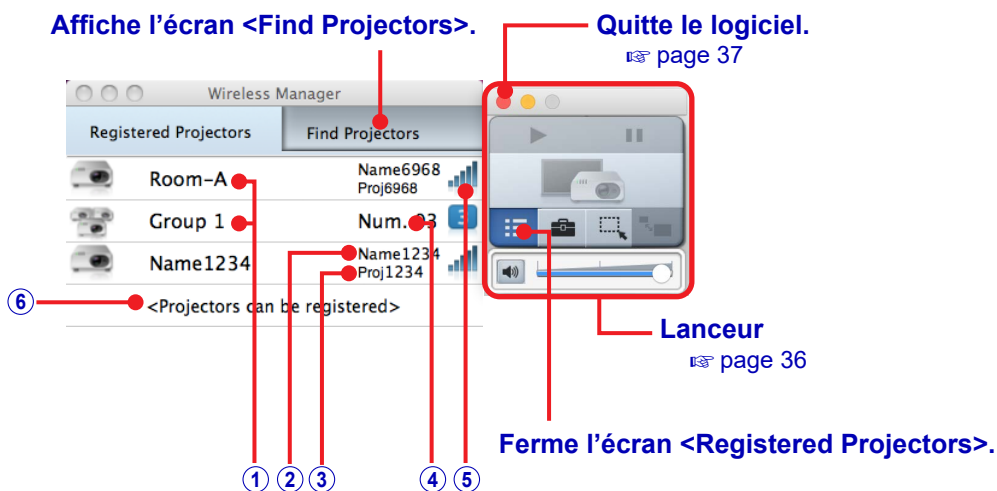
Affiche l’écran <Find Projectors>.

Quitte le logiciel.
☞ page 37

Wireless Manager

Registered Projectors

Find Projectors

Room-A

Name6968
Proj6968

Group 1

Num. 03

Name1234

Name1234

Proj1234

⑥

<Projectors can be registered>

Lanceur
☞ page 36

Ferme l’écran <Registered Projectors>.

① ② ③ ④ ⑤